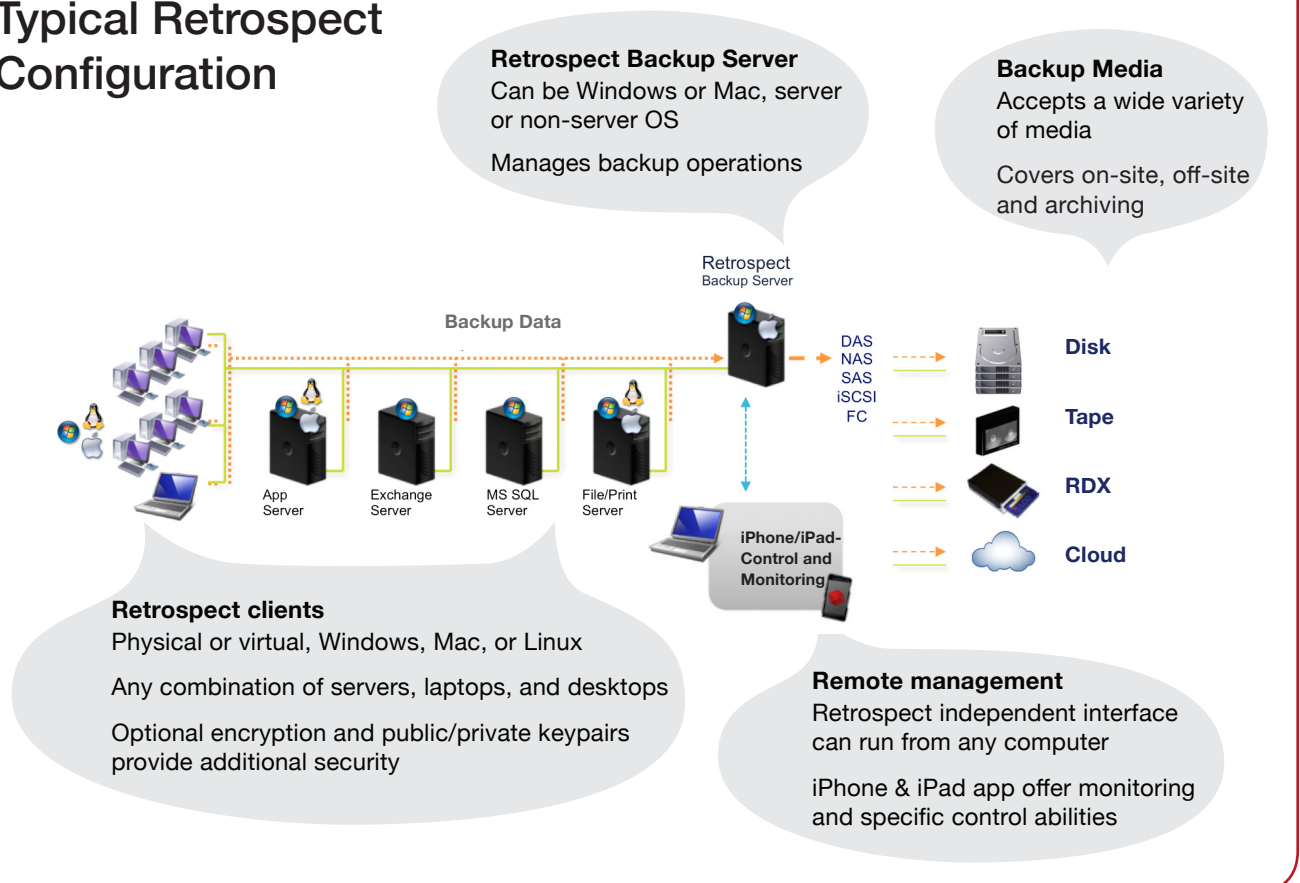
Typical Retrospect Configuration

Retrospect Backup Server
Can be Windows or Mac, server or non-server OS

Manages backup operations

Backup Media
Accepts a wide variety of media

Covers on-site, off-site and archiving

Retrospect
Backup Server

Backup Data

DAS
NAS
SAS
iSCSI
FC

Disk

Tape

RDX

Cloud

App Server

Exchange Server

MS SQL Server

File/Print Server

iPhone/iPad-Control and Monitoring

Retrospect clients
Physical or virtual, Windows, Mac, or Linux

Any combination of servers, laptops, and desktops

Optional encryption and public/private keypairs provide additional security

Remote management
Retrospect independent interface can run from any computer

iPhone & iPad app offer monitoring and specific control abilities